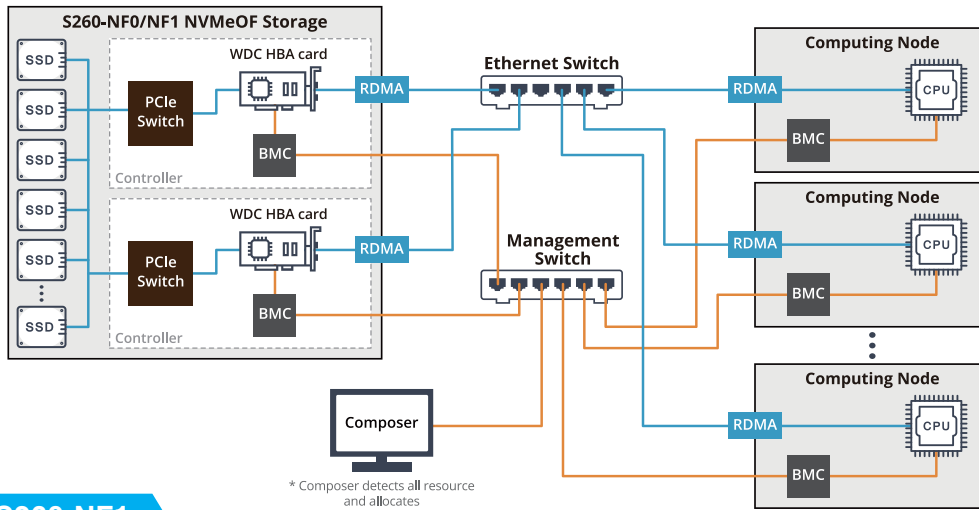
S260-NF0/NF1 NVMeOF Storage

SSD
SSD
SSD
SSD
SSD
SSD

WDC HBA card
PCIe Switch
RDMA
BMC
Controller

WDC HBA card
PCIe Switch
RDMA
BMC
Controller

Ethernet Switch

Management Switch

Computing Node
RDMA
CPU
BMC

Computing Node
RDMA
CPU
BMC

Computing Node
RDMA
CPU
BMC

Composer

* Composer detects all resource and allocates

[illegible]